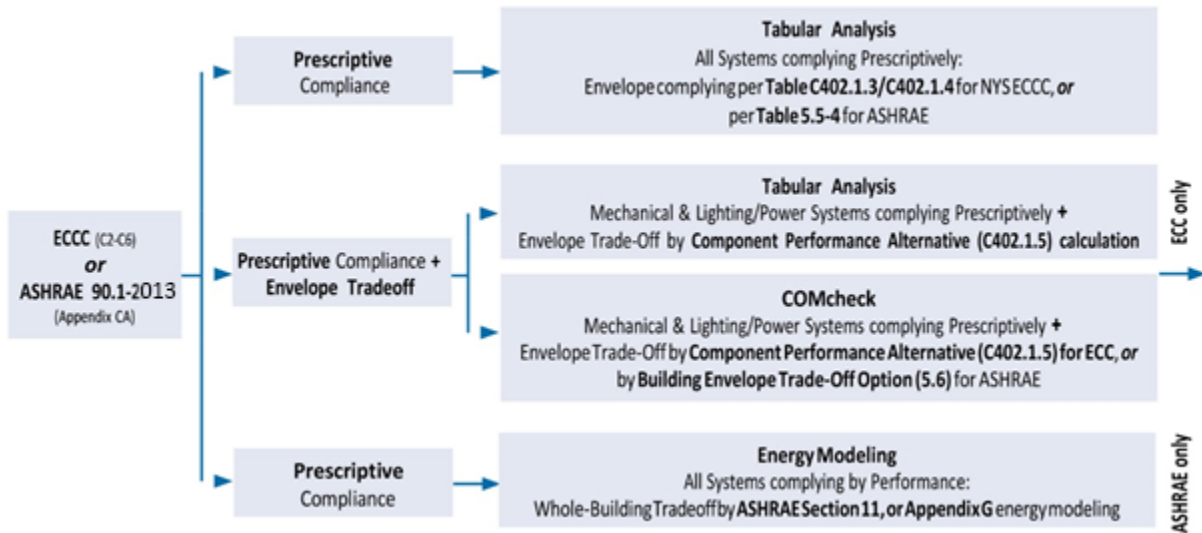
ECCC (C2-C6)
or
ASHRAE 90.1-2013
(Appendix CA)

Prescriptive
Compliance

Tabular Analysis
All Systems complying Prescriptively:
Envelope complying per Table C402.1.3/C402.1.4 for NYS ECCC, or
per Table 5.5-4 for ASHRAE

Prescriptive Compliance +
Envelope Tradeoff

Tabular Analysis
Mechanical & Lighting/Power Systems complying Prescriptively +
Envelope Trade-Off by Component Performance Alternative (C402.1.5) calculation

ECC only

COMcheck
Mechanical & Lighting/Power Systems complying Prescriptively +
Envelope Trade-Off by Component Performance Alternative (C402.1.5) for ECC, or
by Building Envelope Trade-Off Option (5.6) for ASHRAE

Prescriptive
Compliance

Energy Modeling
All Systems complying by Performance:
Whole-Building Tradeoff by ASHRAE Section 11, or Appendix G energy modeling

ASHRAE only